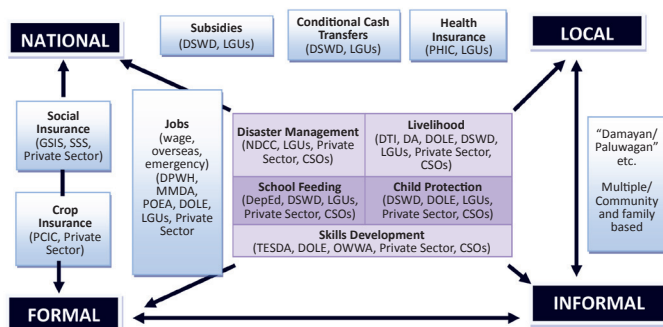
NATIONAL

Subsidies
(DSWD, LGUs)

Conditional Cash Transfers
(DSWD, LGUs)

Health Insurance
(PHIC, LGUs)

LOCAL

Social Insurance
(GSIS, SSS, Private Sector)

Crop Insurance
(PCIC, Private Sector)

Jobs
(wage, overseas, emergency)
(DPWH, MMDA, POEA, DOLE, LGUs, Private Sector

| Disaster Management (NDCC, LGUs, Private Sector, CSOs) | Livelihood (DTI, DA, DOLE, DSWD, LGUs, Private Sector, CSOs) |
|---|---|
| School Feeding (DepEd, DSWD, LGUs, Private Sector, CSOs) | Child Protection (DSWD, DOLE, LGUs, Private Sector, CSOs) |
| Skills Development (TESDA, DOLE, OWWA, Private Sector, CSOs) | |

"Damayan/ Paluwagan" etc.

Multiple/ Community and family based

FORMAL

INFORMAL